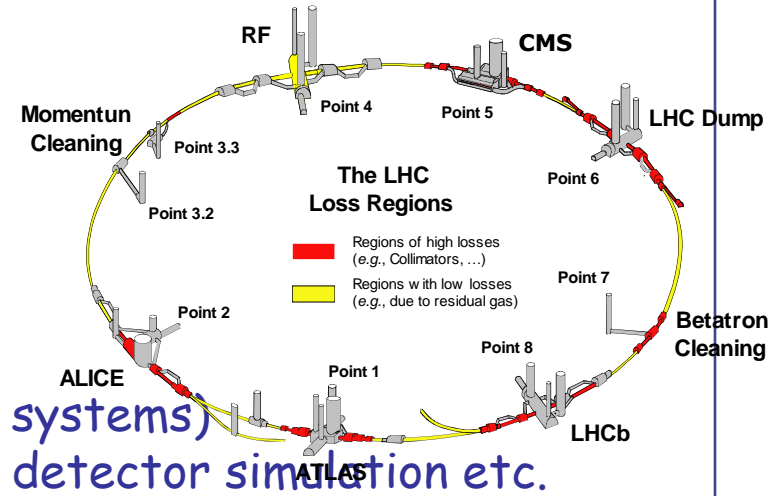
RF

CMS

Momentun Cleaning

Point 4

Point 5

LHC Dump

Point 3.3

The LHC Loss Regions

Point 6

Point 3.2

Regions of high losses (*e.g.*, Collimators, …)

Regions with low losses (*e.g.*, due to residual gas)

Point 7

Point 2

Betatron Cleaning

Point 8

ALICE

Point 1

systems)

LHCb

detector simulation etc.

ATLAS